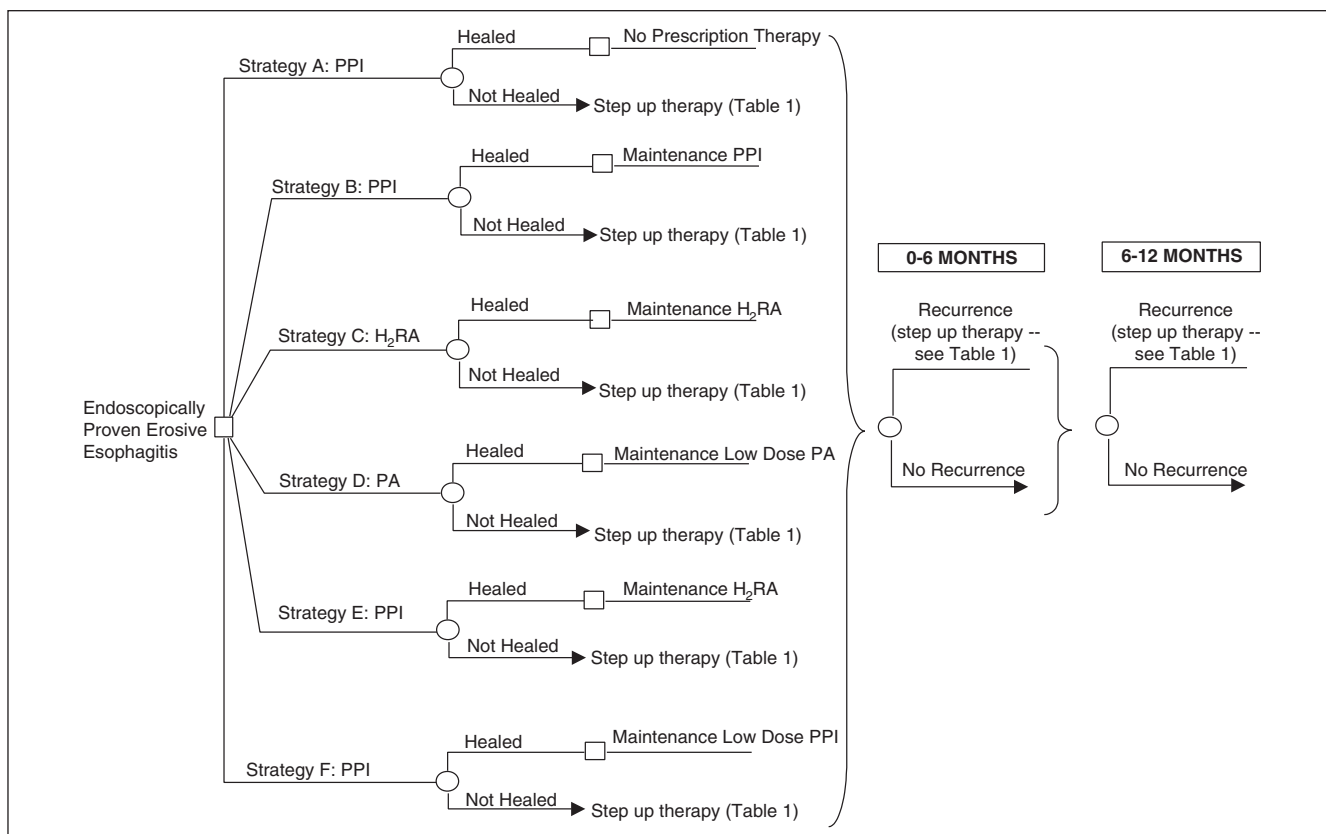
Endoscopically Proven Erosive Esophagitis

Strategy A: PPI
Healed
No Prescription Therapy
Not Healed
Step up therapy (Table 1)

Strategy B: PPI
Healed
Maintenance PPI
Not Healed
Step up therapy (Table 1)

Strategy C: $H_2RA$
Healed
Maintenance $H_2RA$
Not Healed
Step up therapy (Table 1)

Strategy D: PA
Healed
Maintenance Low Dose PA
Not Healed
Step up therapy (Table 1)

Strategy E: PPI
Healed
Maintenance $H_2RA$
Not Healed
Step up therapy (Table 1)

Strategy F: PPI
Healed
Maintenance Low Dose PPI
Not Healed
Step up therapy (Table 1)

0-6 MONTHS
Recurrence (step up therapy -- see Table 1)
No Recurrence

6-12 MONTHS
Recurrence (step up therapy -- see Table 1)
No Recurrence